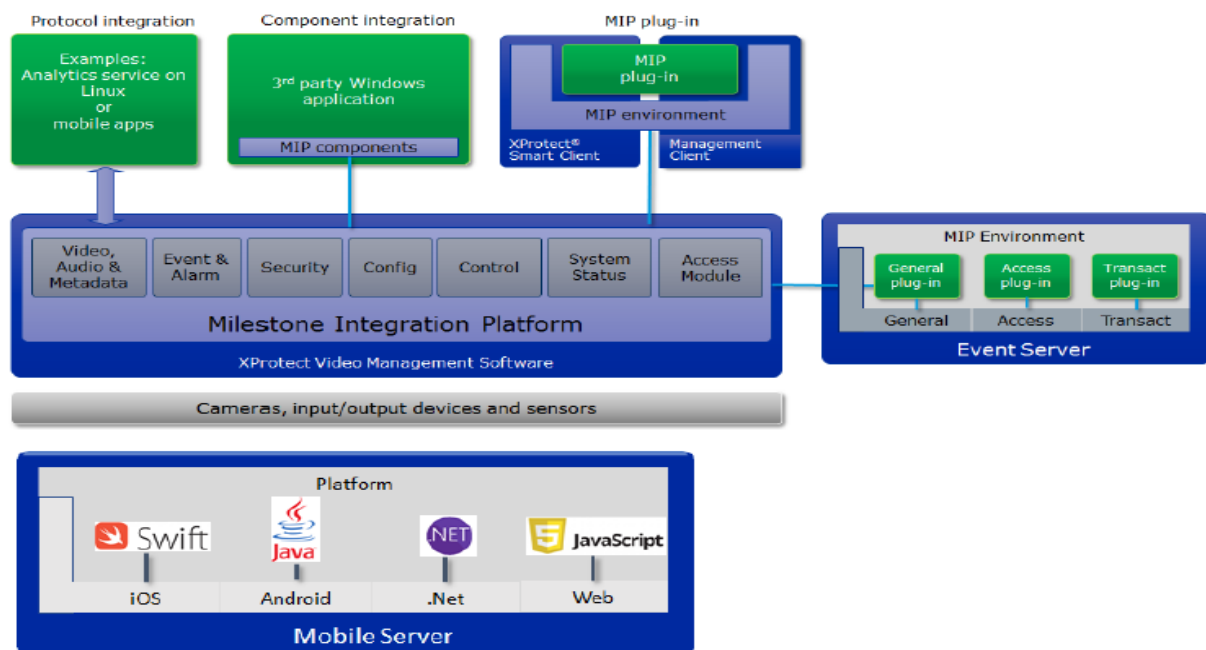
Protocol integration

Examples: Analytics service on Linux or mobile apps

Component integration

3rd party Windows application

MIP components

MIP plug-in

MIP plug-in

MIP environment

XProtect® Smart Client

Management Client

Video, Audio & Metadata

Event & Alarm

Security

Config

Control

System Status

Access Module

Milestone Integration Platform

XProtect Video Management Software

MIP Environment

General plug-in

Access plug-in

Transact plug-in

General

Access

Transact

Event Server

Cameras, input/output devices and sensors

Platform

Swift

Java

.NET

5

JavaScript

iOS

Android

.Net

Web

Mobile Server